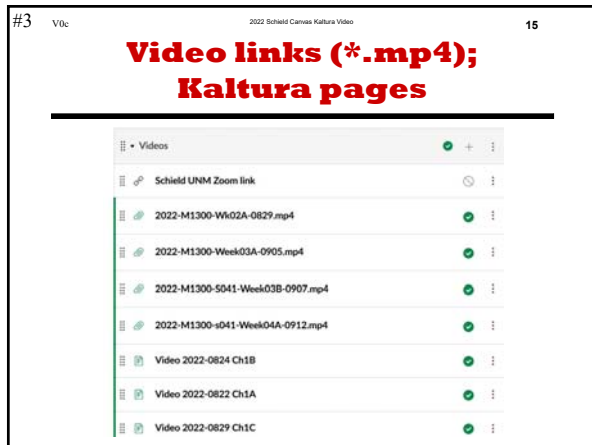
#3 V0c 2022 Schield Canvas Kaltura Video 15

Video links (*.mp4); Kaltura pages

Videos

Schield UNM Zoom link

2022-M1300-Wk02A-0829.mp4

2022-M1300-Week03A-0905.mp4

2022-M1300-S041-Week03B-0907.mp4

2022-M1300-s041-Week04A-0912.mp4

Video 2022-0824 Ch1B

Video 2022-0822 Ch1A

Video 2022-0829 Ch1C